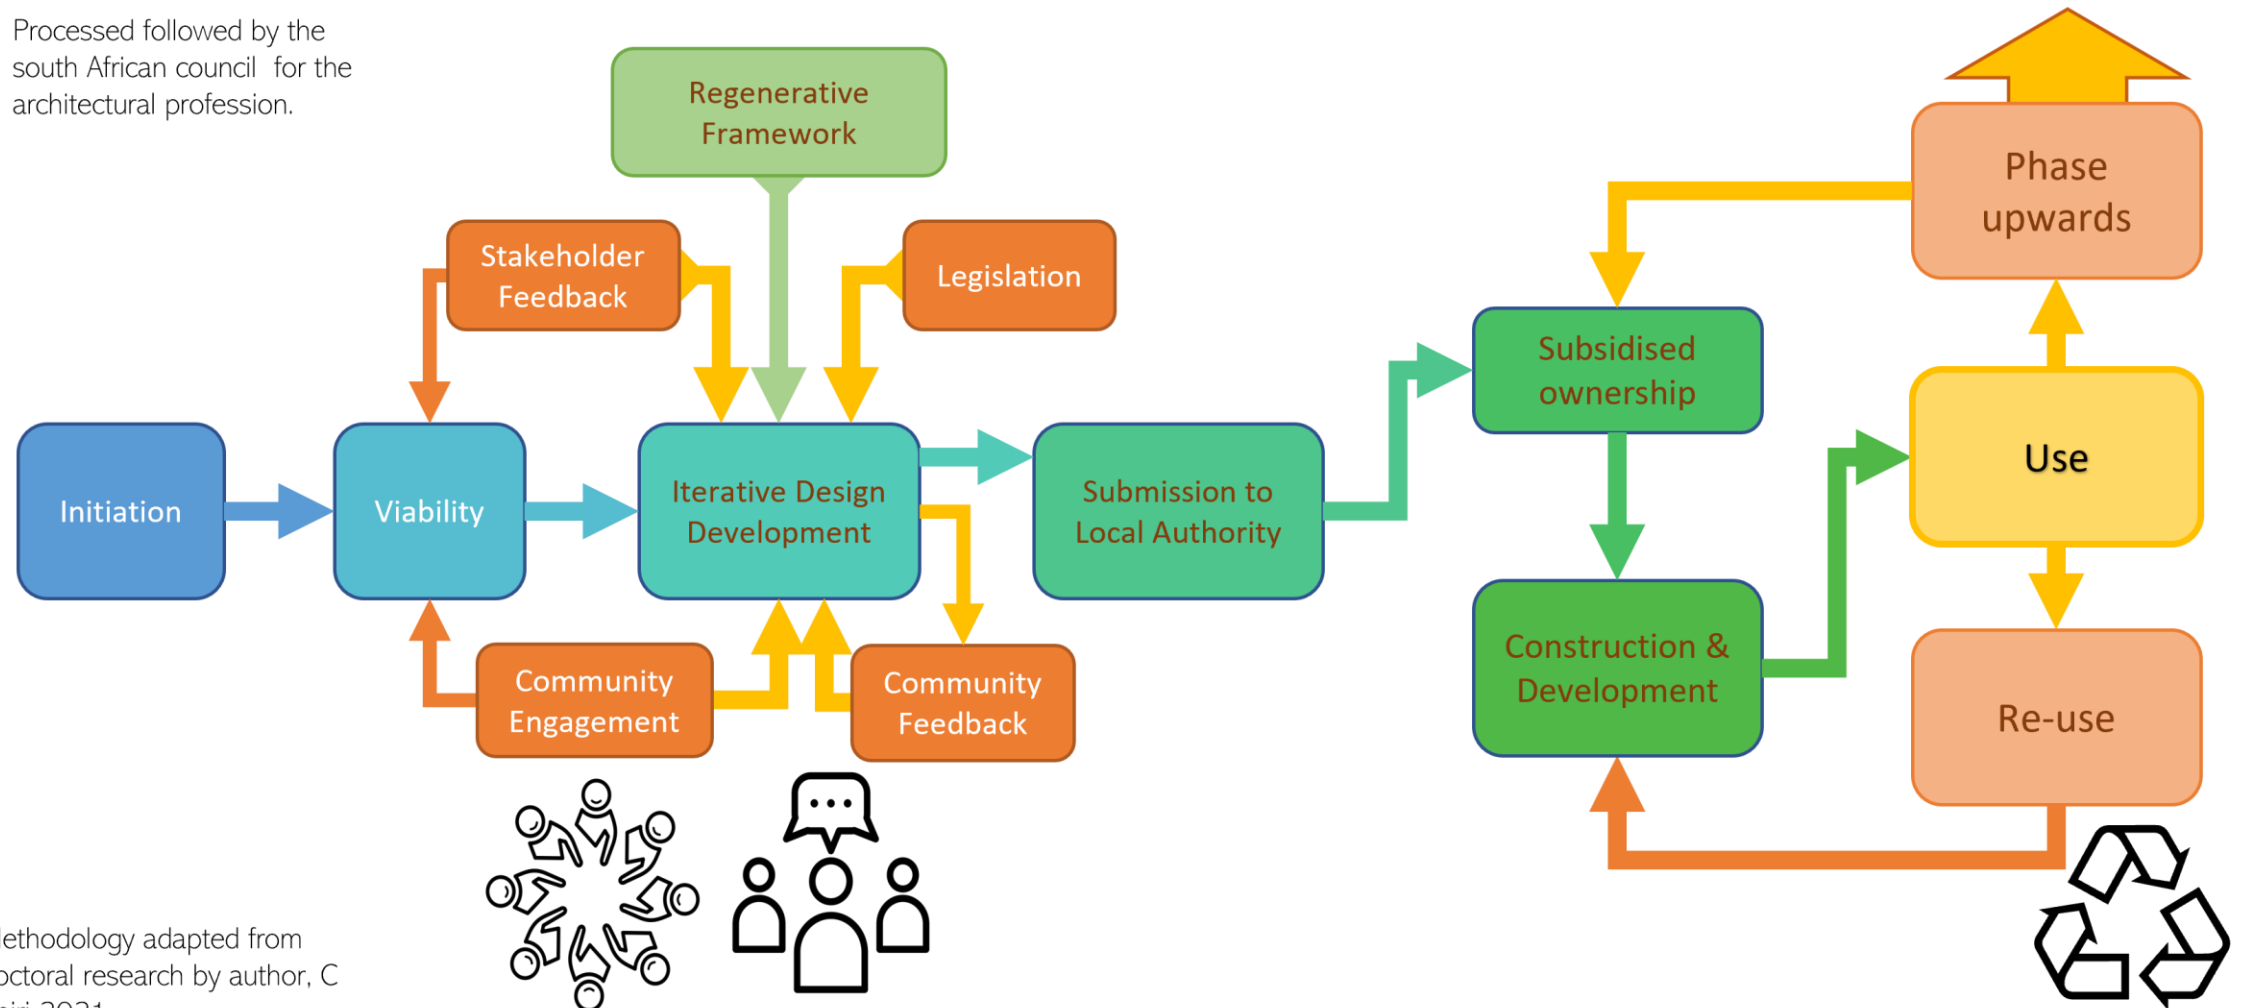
Processed followed by the south African council for the architectural profession.

Regenerative Framework

Stakeholder Feedback

Legislation

Phase upwards

Subsidised ownership

Initiation

Viability

Iterative Design Development

Submission to Local Authority

Use

Construction & Development

Community Engagement

Community Feedback

Re-use

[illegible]ethodology adapted from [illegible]octoral research by author, C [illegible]